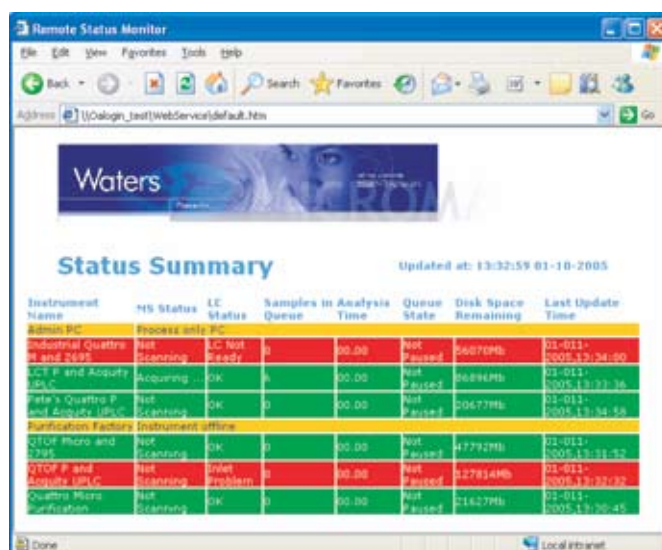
Remote Status Monitor

File Edit View Favorites Tools Help

Back Search Favorites

Address \\Oalogin_test\WebService\default.htm Go

Waters

MICROMASS

Status Summary

Updated at: 13:32:59 01-10-2005

| Instrument Name | MS Status | LC Status | Samples in Queue | Analysis Time | Queue State | Disk Space Remaining | Last Update Time |
|---|---|---|---|---|---|---|---|
| Admin PC | Process only PC | | | | | | |
| Industrial Quattro M and 2695 | Not Scanning | LC Not Ready | 0 | 00.00 | Not Paused | 56070Mb | 01-011-2005,13:34:00 |
| LCT P and Acquity UPLC | Acquiring ... | OK | 6 | 00.00 | Not Paused | 86896Mb | 01-011-2005,13:33:36 |
| Pete's Quattro P and Acquity UPLC | Not Scanning | OK | 0 | 00.00 | Not Paused | 20677Mb | 01-011-2005,13:34:58 |
| Purification Factory | Instrument offline | | | | | | |
| QTOF Micro and 2795 | Not Scanning | OK | 0 | 00.00 | Not Paused | 47792Mb | 01-011-2005,13:31:52 |
| QTOF P and Acquity UPLC | Not Scanning | Inlet Problem | 0 | 00.00 | Not Paused | 127814Mb | 01-011-2005,13:32:32 |
| Quattro Micro Purification | Not Scanning | OK | 0 | 00.00 | Not Paused | 21627Mb | 01-011-2005,13:30:45 |

Done

Local intranet